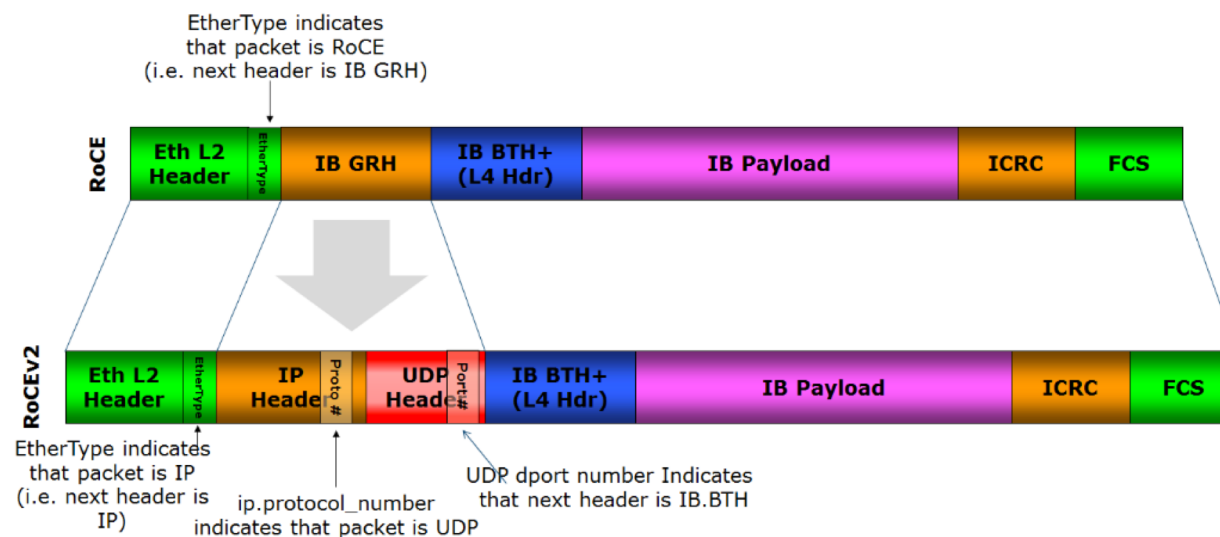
EtherType indicates that packet is RoCE (i.e. next header is IB GRH)

RoCE

Eth L2 Header

EtherType

IB GRH

IB BTH+ (L4 Hdr)

IB Payload

ICRC

FCS

RoCEv2

Eth L2 Header

EtherType

IP Header

Proto #

UDP Header

Port #

IB BTH+ (L4 Hdr)

IB Payload

ICRC

FCS

EtherType indicates that packet is IP (i.e. next header is IP)

ip.protocol_number indicates that packet is UDP

UDP dport number Indicates that next header is IB.BTH